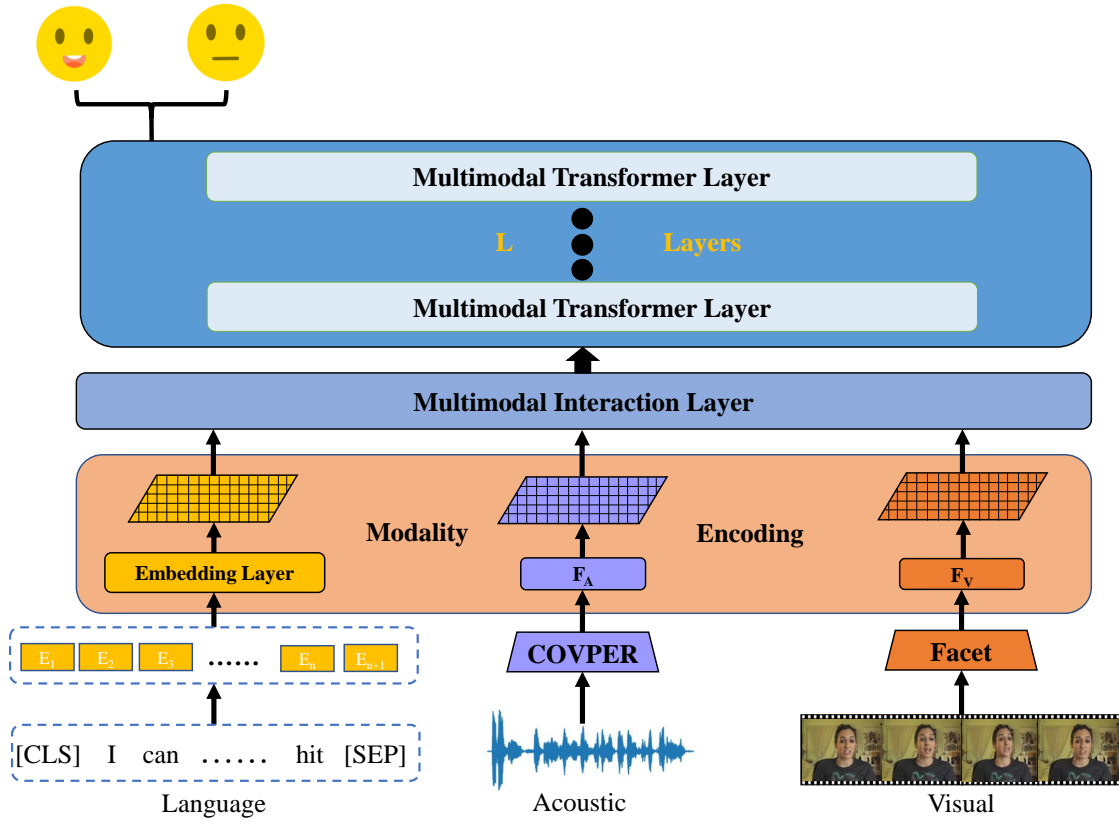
Multimodal Transformer Layer

L Layers

Multimodal Transformer Layer

Multimodal Interaction Layer

Modality Encoding

Embedding Layer

$F_A$

$F_V$

$E_1$ $E_2$ $E_3$ ...... $E_n$ $E_{n+1}$

COVPER

Facet

[CLS] I can ...... hit [SEP]

Language

Acoustic

Visual